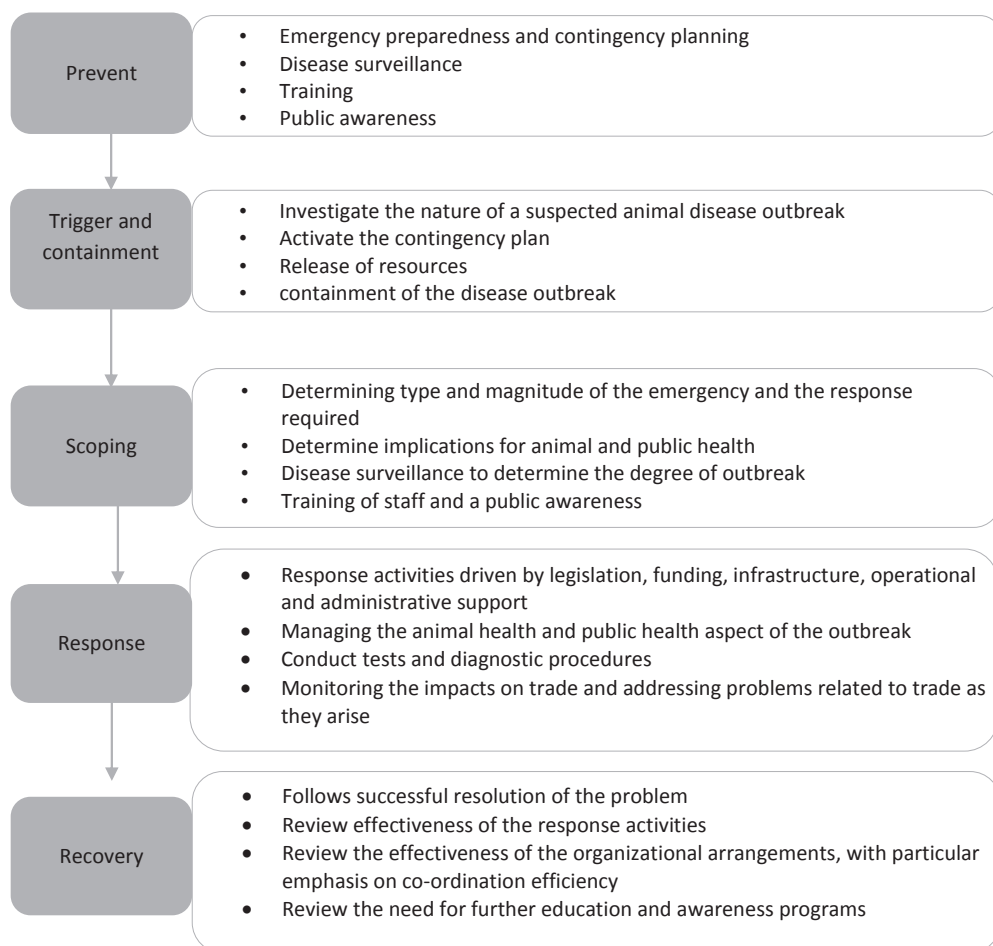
Prevent

- Emergency preparedness and contingency planning
- Disease surveillance
- Training
- Public awareness

Trigger and containment

- Investigate the nature of a suspected animal disease outbreak
- Activate the contingency plan
- Release of resources
- containment of the disease outbreak

Scoping

- Determining type and magnitude of the emergency and the response required
- Determine implications for animal and public health
- Disease surveillance to determine the degree of outbreak
- Training of staff and a public awareness

Response

- Response activities driven by legislation, funding, infrastructure, operational and administrative support
- Managing the animal health and public health aspect of the outbreak
- Conduct tests and diagnostic procedures
- Monitoring the impacts on trade and addressing problems related to trade as they arise

Recovery

- Follows successful resolution of the problem
- Review effectiveness of the response activities
- Review the effectiveness of the organizational arrangements, with particular emphasis on co-ordination efficiency
- Review the need for further education and awareness programs